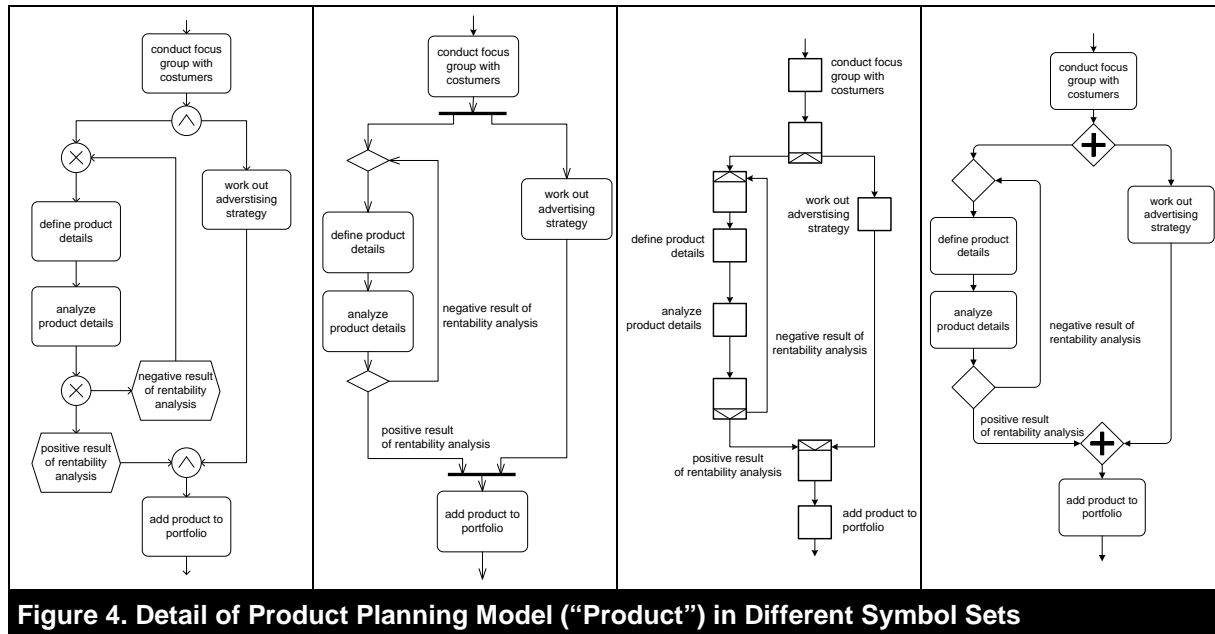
conduct focus group with costumers

work out adverstising strategy

define product details

analyze product details

negative result of rentability analysis

positive result of rentability analysis

add product to portfolio

conduct focus group with costumers

work out adverstising strategy

define product details

analyze product details

negative result of rentability analysis

positive result of rentability analysis

add product to portfolio

conduct focus group with costumers

work out adverstising strategy

define product details

analyze product details

negative result of rentability analysis

positive result of rentability analysis

add product to portfolio

conduct focus group with costumers

work out advertising strategy

define product details

analyze product details

negative result of rentability analysis

positive result of rentability analysis

add product to portfolio

Figure 4. Detail of Product Planning Model ("Product") in Different Symbol Sets